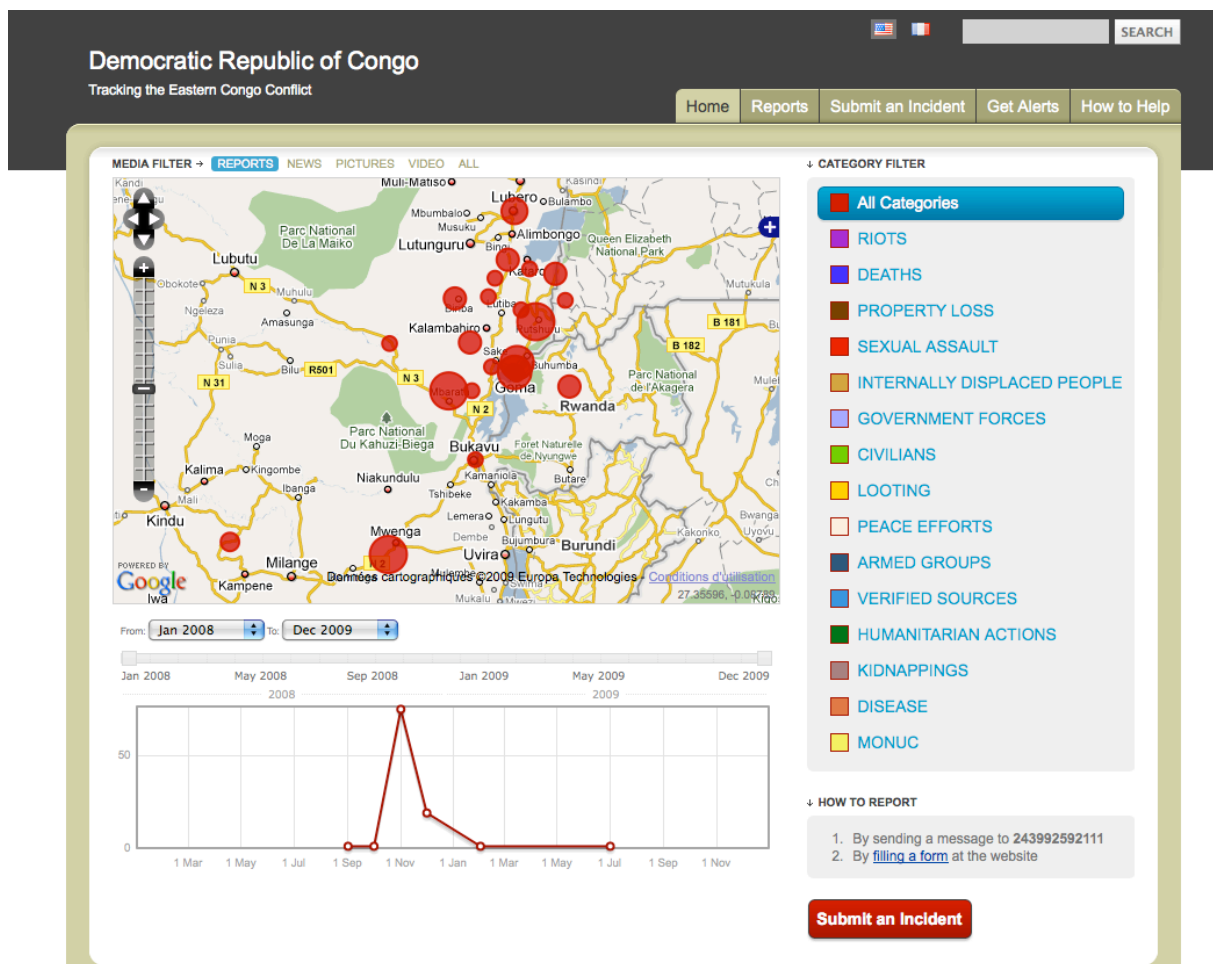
SEARCH

Democratic Republic of Congo

Tracking the Eastern Congo Conflict

Home | Reports | Submit an Incident | Get Alerts | How to Help

MEDIA FILTER → REPORTS NEWS PICTURES VIDEO ALL

Kandi, Muli-Matiso, Lubero, Kasindi, Bulambo, Mbumbalo, Musuku, Alimbongo, Parc National De La Maiko, Lutunguru, Queen Elizabeth National Park, Lubutu, Obokote, N 3, Muhulu, Mutukula, Ngeleza, Amasunga, Kalambahiro, B 181, Punia, B 182, Sulia, Bilu, R501, N 3, Parc National de l'Akagera, N 31, Goma, Rwanda, N 2, Parc National Du Kahuzi-Biega, Moga, Bukavu, Foret Naturelle de Nyungwe, Kalima, Kingombe, Niakundulu, Kamaniola, Butare, Ibanga, Tshibeke, Kakamba, Mali, Lemera, Lungutu, Kindu, Mwenga, Dembe, Bujumbura, Burundi, Kakonko, Uvira, Milange, Kampene, Iwa, Mukalu

POWERED BY Google

Données cartographiques ©2009 Europa Technologies Conditions d'utilisation

27.35596, -0.05789

From: Jan 2008 To: Dec 2009

Jan 2008 May 2008 Sep 2008 Jan 2009 May 2009 Dec 2009

2008 2009

50

0

1 Mar 1 May 1 Jul 1 Sep 1 Nov 1 Jan 1 Mar 1 May 1 Jul 1 Sep 1 Nov

↓ CATEGORY FILTER

All Categories
RIOTS
DEATHS
PROPERTY LOSS
SEXUAL ASSAULT
INTERNALLY DISPLACED PEOPLE
GOVERNMENT FORCES
CIVILIANS
LOOTING
PEACE EFFORTS
ARMED GROUPS
VERIFIED SOURCES
HUMANITARIAN ACTIONS
KIDNAPPINGS
DISEASE
MONUC

↓ HOW TO REPORT

1. By sending a message to 243992592111
2. By filling a form at the website

Submit an Incident